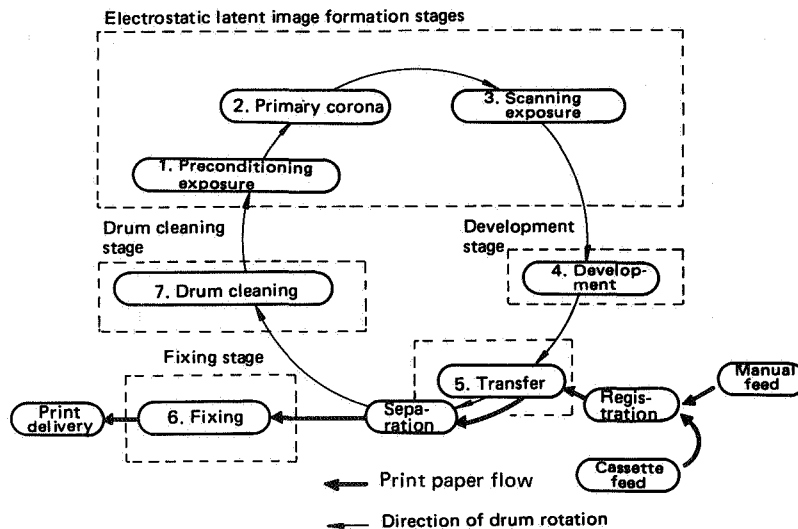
Electrostatic latent image formation stages

2. Primary corona

3. Scanning exposure

1. Preconditioning exposure

Drum cleaning stage

Development stage

4. Development

7. Drum cleaning

Fixing stage

5. Transfer

Manual feed

Print delivery

6. Fixing

Separation

Registration

Cassette feed

Print paper flow

Direction of drum rotation